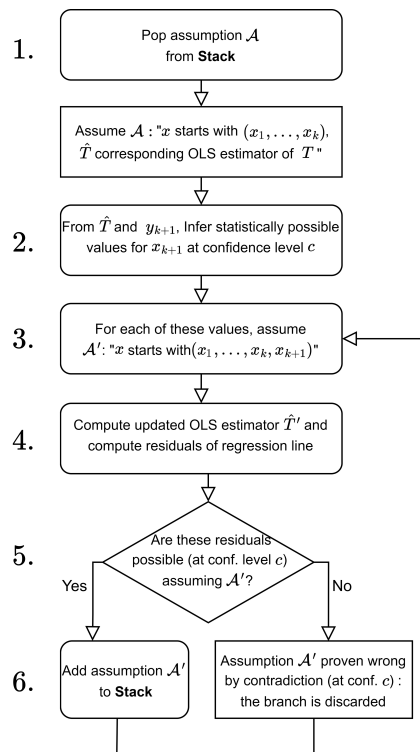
1.

Pop assumption $\mathcal{A}$ from **Stack**

Assume $\mathcal{A}$ : "$x$ starts with $(x_1, \ldots, x_k)$, $\hat{T}$ corresponding OLS estimator of $T$"

2.

From $\hat{T}$ and $y_{k+1}$, Infer statistically possible values for $x_{k+1}$ at confidence level $c$

3.

For each of these values, assume $\mathcal{A}'$: "$x$ starts with$(x_1, \ldots, x_k, x_{k+1})$"

4.

Compute updated OLS estimator $\hat{T}'$ and compute residuals of regression line

5.

Are these residuals possible (at conf. level $c$) assuming $\mathcal{A}'$?

Yes

No

6.

Add assumption $\mathcal{A}'$ to **Stack**

Assumption $\mathcal{A}'$ proven wrong by contradiction (at conf. $c$) : the branch is discarded